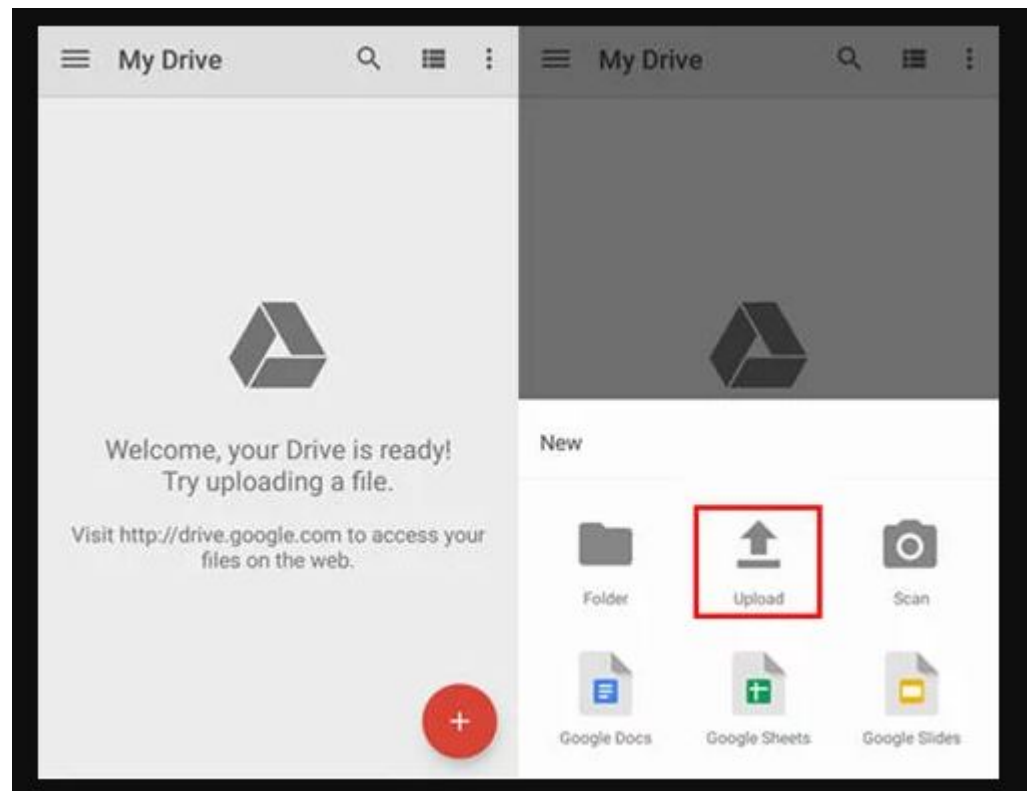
My Drive

Welcome, your Drive is ready!
Try uploading a file.

Visit http://drive.google.com to access your files on the web.

+

My Drive

New

Folder

Upload

Scan

Google Docs

Google Sheets

Google Slides